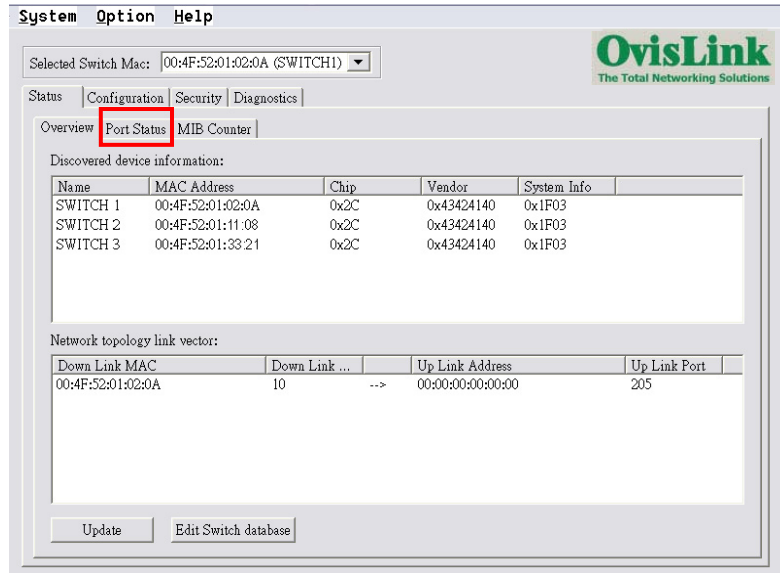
System Option Help

Selected Switch Mac: 00:4F:52:01:02:0A (SWITCH1)

OvisLink
The Total Networking Solutions

Status | Configuration | Security | Diagnostics

Overview | Port Status | MIB Counter

Discovered device information:

| Name | MAC Address | Chip | Vendor | System Info |
|---|---|---|---|---|
| SWITCH 1 | 00:4F:52:01:02:0A | 0x2C | 0x43424140 | 0x1F03 |
| SWITCH 2 | 00:4F:52:01:11:08 | 0x2C | 0x43424140 | 0x1F03 |
| SWITCH 3 | 00:4F:52:01:33:21 | 0x2C | 0x43424140 | 0x1F03 |

Network topology link vector:

| Down Link MAC | Down Link ... | | Up Link Address | Up Link Port |
|---|---|---|---|---|
| 00:4F:52:01:02:0A | 10 | --> | 00:00:00:00:00:00 | 205 |

Update | Edit Switch database